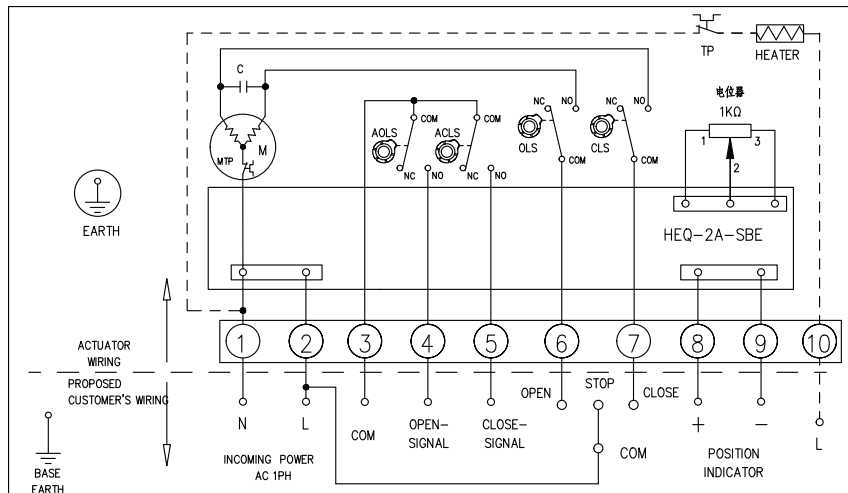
TP
HEATER
C
电位器
1KΩ
1
2
3
COM
COM
NC
NO
NC
NO
AOLS
ACLS
OLS
CLS
NC
NO
NC
NO
COM
COM
MTP
M
EARTH
HEQ-2A-SBE
ACTUATOR WIRING
1
2
3
4
5
6
7
8
9
10
PROPOSED CUSTOMER'S WIRING
OPEN
STOP
CLOSE
N
L
COM
OPEN-SIGNAL
CLOSE-SIGNAL
+
—
L
COM
POSITION INDICATOR
INCOMING POWER AC 1PH
BASE EARTH